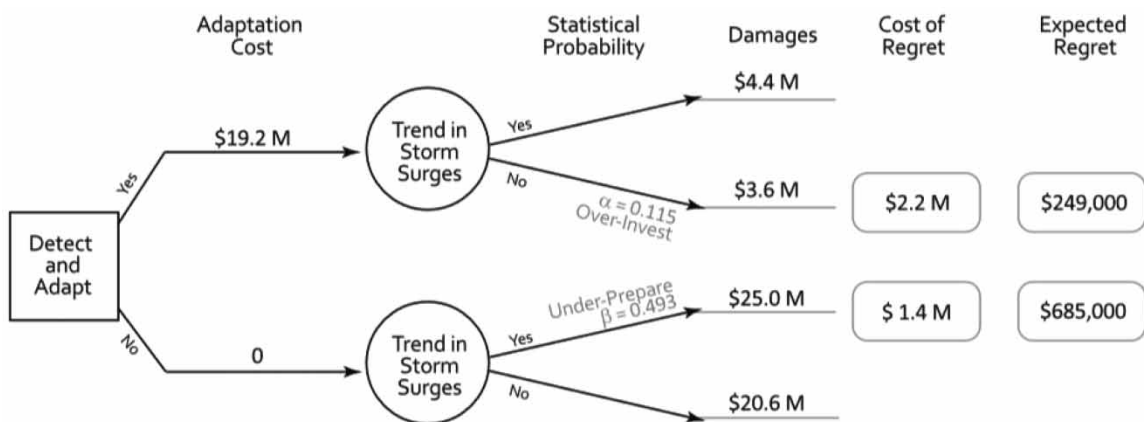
Adaptation Cost

Statistical Probability

Damages

Cost of Regret

Expected Regret

Detect and Adapt

Yes

$19.2 M

Trend in Storm Surges

Yes

$4.4 M

No

$3.6 M

$\alpha = 0.115$
Over-Invest

$2.2 M

$249,000

No

0

Trend in Storm Surges

Under-Prepare
$\beta = 0.493$

Yes

$25.0 M

$ 1.4 M

$685,000

No

$20.6 M